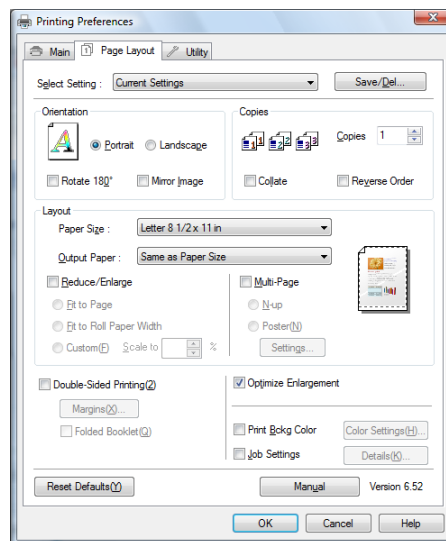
Printing Preferences

Main | Page Layout | Utility

Select Setting : Current Settings | Save/Del...

Orientation
Portrait | Landscape
Rotate 180° | Mirror Image

Copies
Copies 1
Collate | Reverse Order

Layout
Paper Size : Letter 8 1/2 x 11 in
Output Paper : Same as Paper Size
Reduce/Enlarge
Fit to Page
Fit to Roll Paper Width
Custom(E) Scale to %
Multi-Page
N-up
Poster(N)
Settings...

Double-Sided Printing(2)
Margins(X)...
Folded Booklet(Q)
Optimize Enlargement
Print Bckg Color | Color Settings(H)...
Job Settings | Details(K)...

Reset Defaults(Y) | Manual | Version 6.52

OK | Cancel | Help